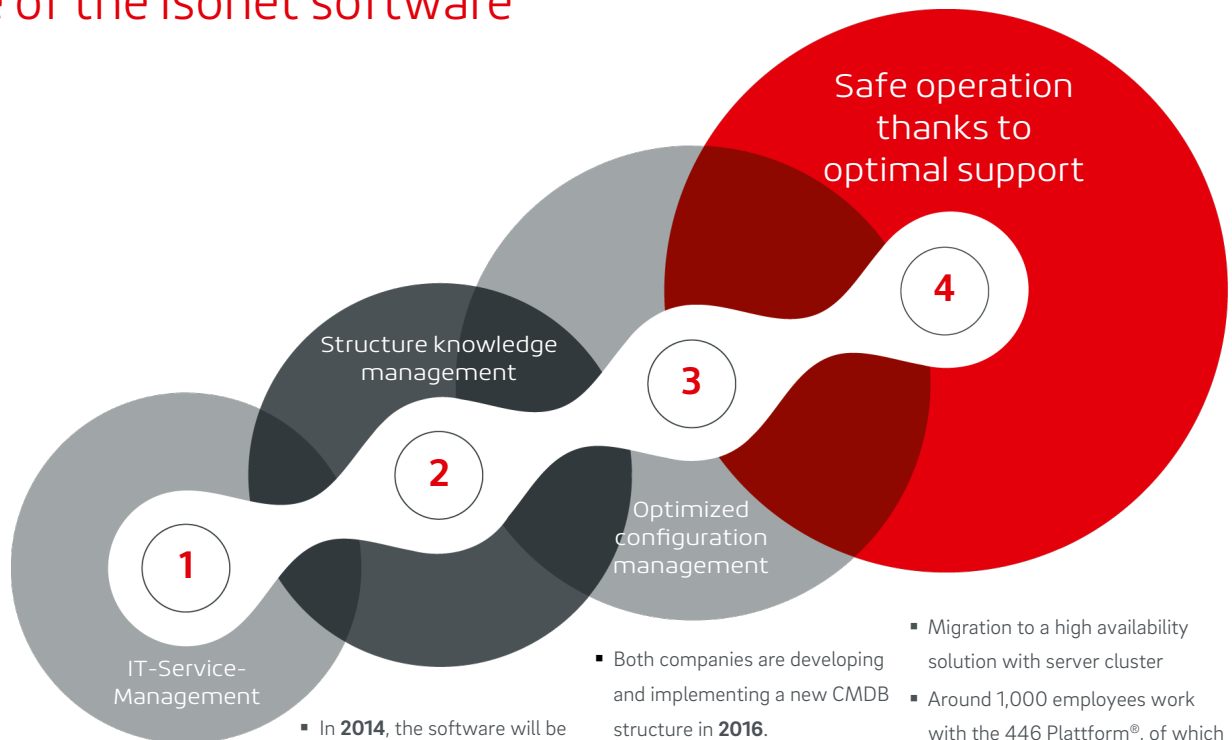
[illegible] of the isonet software

Safe operation thanks to optimal support

4

Structure knowledge management

3

2

Optimized configuration management

1

IT-Service-Management

▪ In **2014**, the software will be

▪ Both companies are developing and implementing a new CMDB structure in **2016**.

▪ Migration to a high availability solution with server cluster

▪ Around 1,000 employees work with the 446 Plattform®, of which